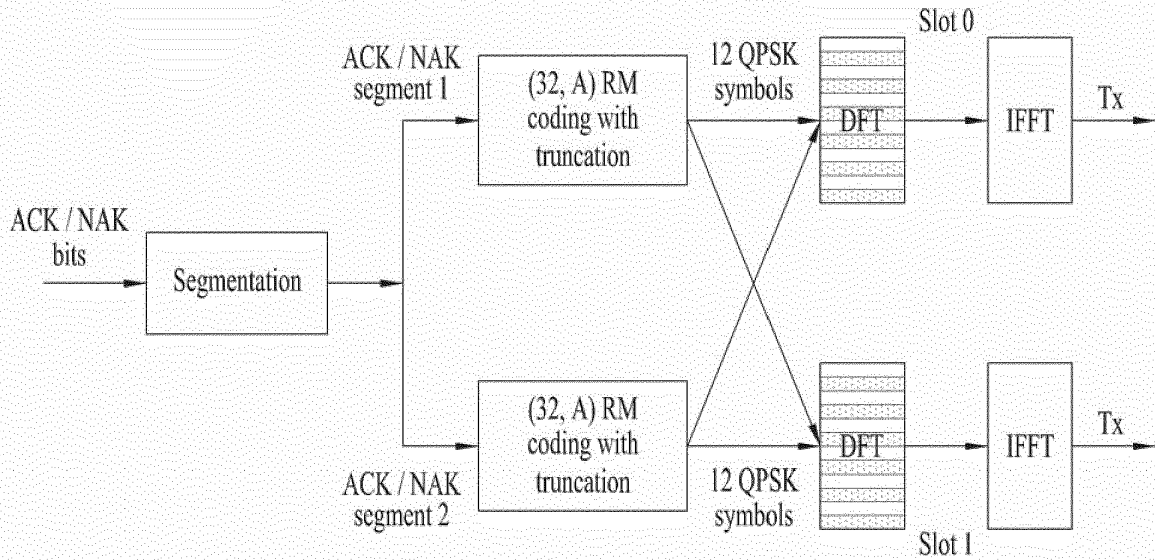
ACK / NAK bits

Segmentation

ACK / NAK segment 1

(32, A) RM coding with truncation

12 QPSK symbols

Slot 0

DFT

IFFT

Tx

ACK / NAK segment 2

(32, A) RM coding with truncation

12 QPSK symbols

DFT

IFFT

Tx

Slot 1